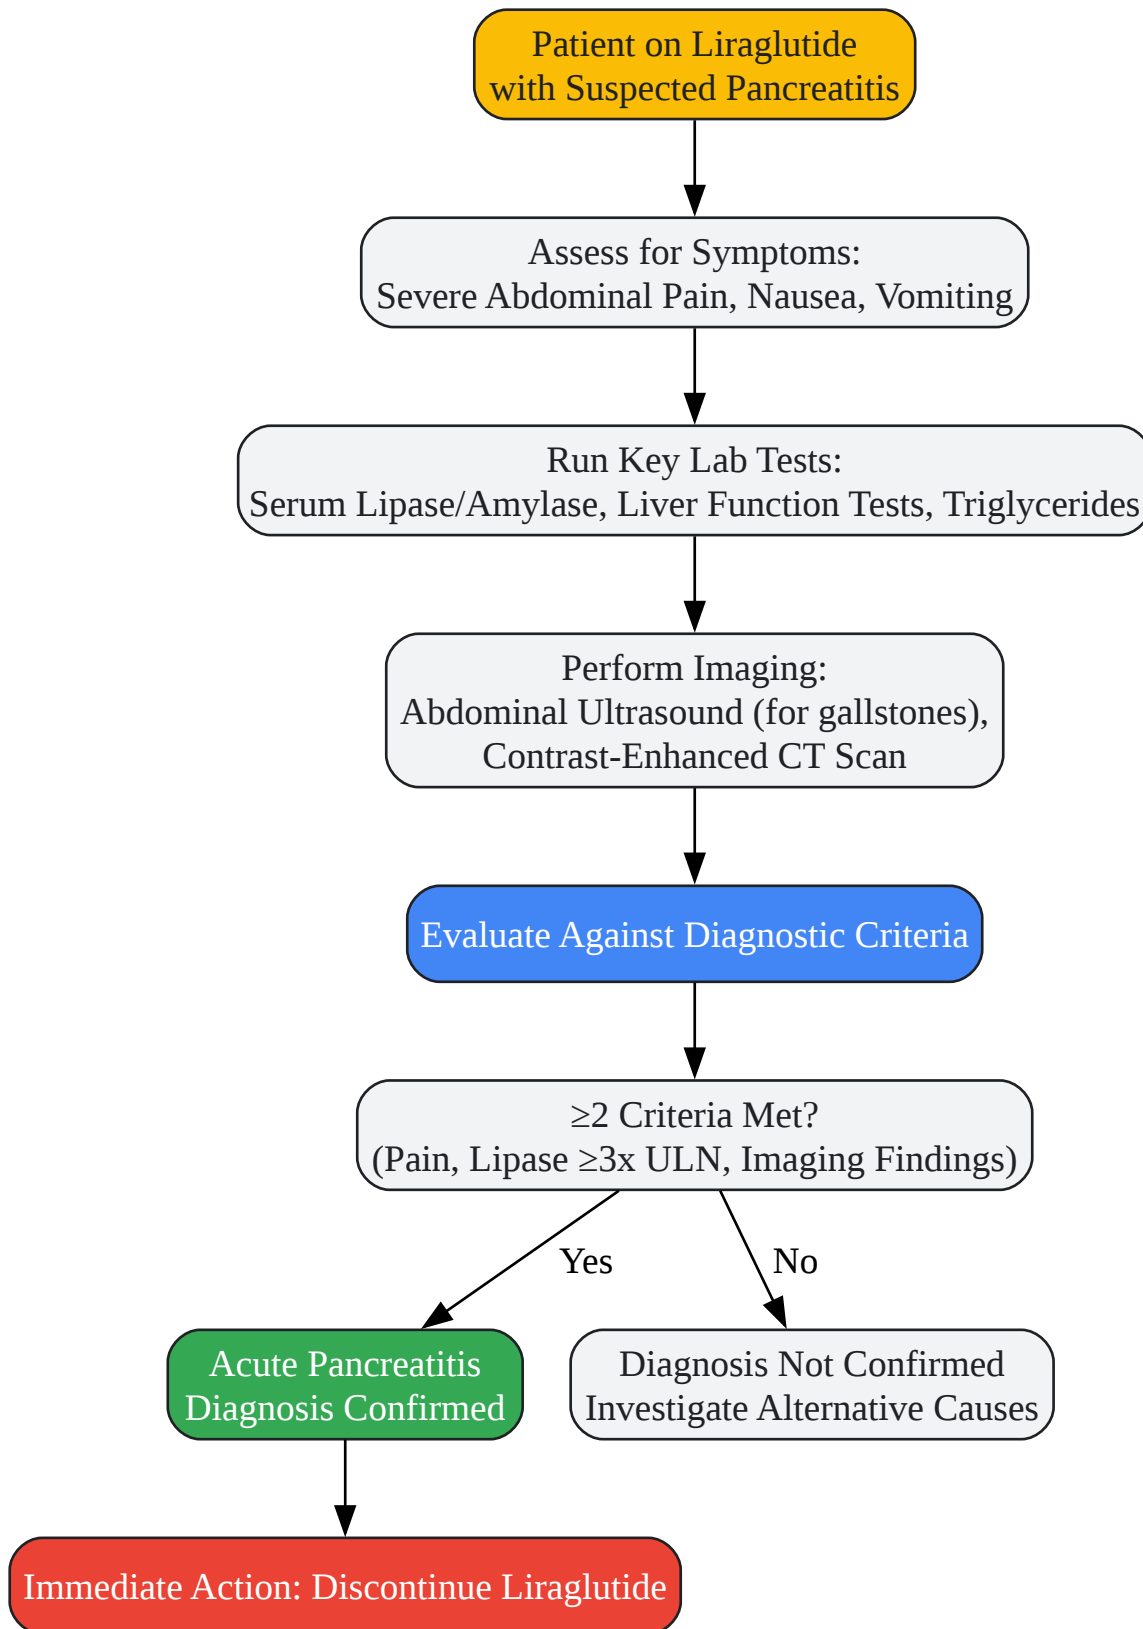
Patient on Liraglutide
with Suspected Pancreatitis

Assess for Symptoms:
Severe Abdominal Pain, Nausea, Vomiting

Run Key Lab Tests:
Serum Lipase/Amylase, Liver Function Tests, Triglycerides

Perform Imaging:
Abdominal Ultrasound (for gallstones),
Contrast-Enhanced CT Scan

Evaluate Against Diagnostic Criteria

$\geq$2 Criteria Met?
(Pain, Lipase $\geq$3x ULN, Imaging Findings)

Yes

No

Acute Pancreatitis
Diagnosis Confirmed

Diagnosis Not Confirmed
Investigate Alternative Causes

Immediate Action: Discontinue Liraglutide